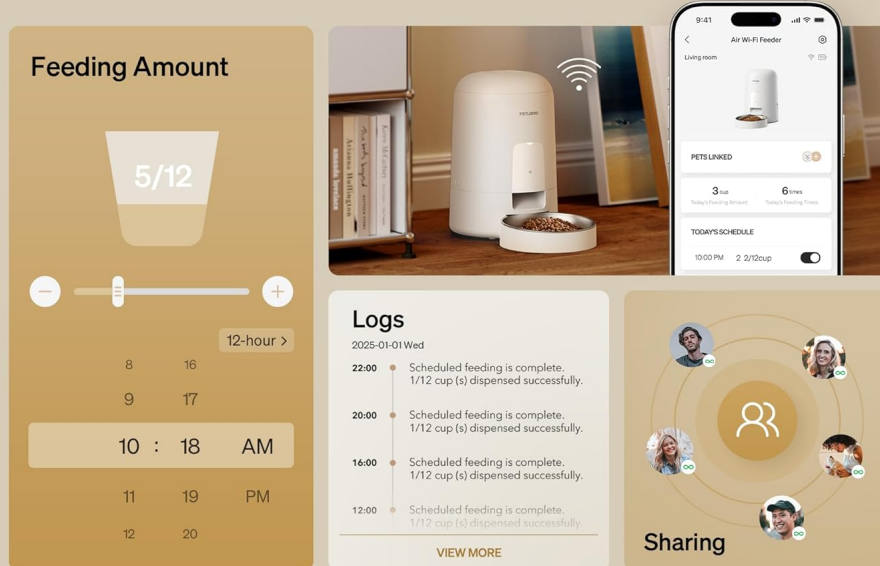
Feeding Amount

5/12

12-hour >

8 16
9 17
10 : 18 AM
11 19 PM
12 20

PETLIBRO

9:41

Air Wi-Fi Feeder

Living room

PETS LINKED

3 cup
Today's Feeding Amount

6 times
Today's Feeding Times

TODAY'S SCHEDULE

10:00 PM 2 2/12cup

Logs

2025-01-01 Wed

22:00 Scheduled feeding is complete. 1/12 cup (s) dispensed successfully.

20:00 Scheduled feeding is complete. 1/12 cup (s) dispensed successfully.

16:00 Scheduled feeding is complete. 1/12 cup (s) dispensed successfully.

12:00 Scheduled feeding is complete. 1/12 cup (s) dispensed successfully.

VIEW MORE

Sharing